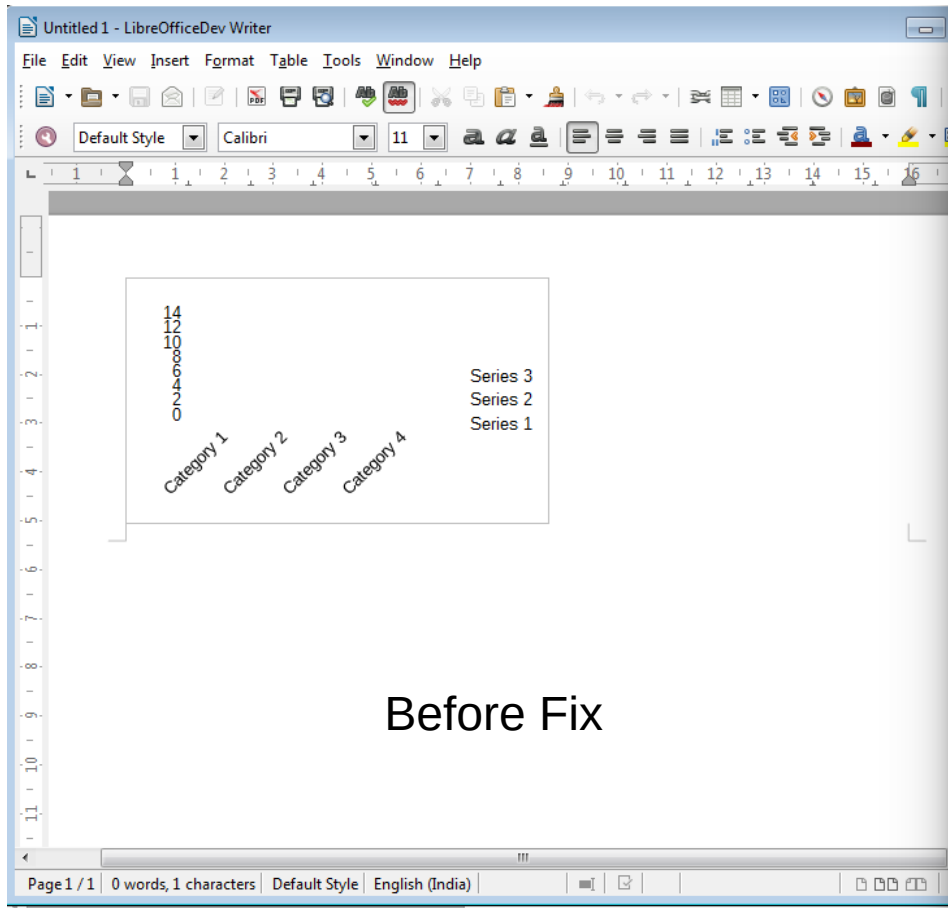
Untitled 1 - LibreOfficeDev Writer

File Edit View Insert Format Table Tools Window Help

Default Style Calibri 11

1 1 2 3 4 5 6 7 8 9 10 11 12 13 14 15 16

14
12
10
8
6
4
2
0

Series 3
Series 2
Series 1

Category 1 Category 2 Category 3 Category 4

Before Fix

1 2 3 4 5 6 7 8 9 10 11

Page 1 / 1 0 words, 1 characters Default Style English (India)